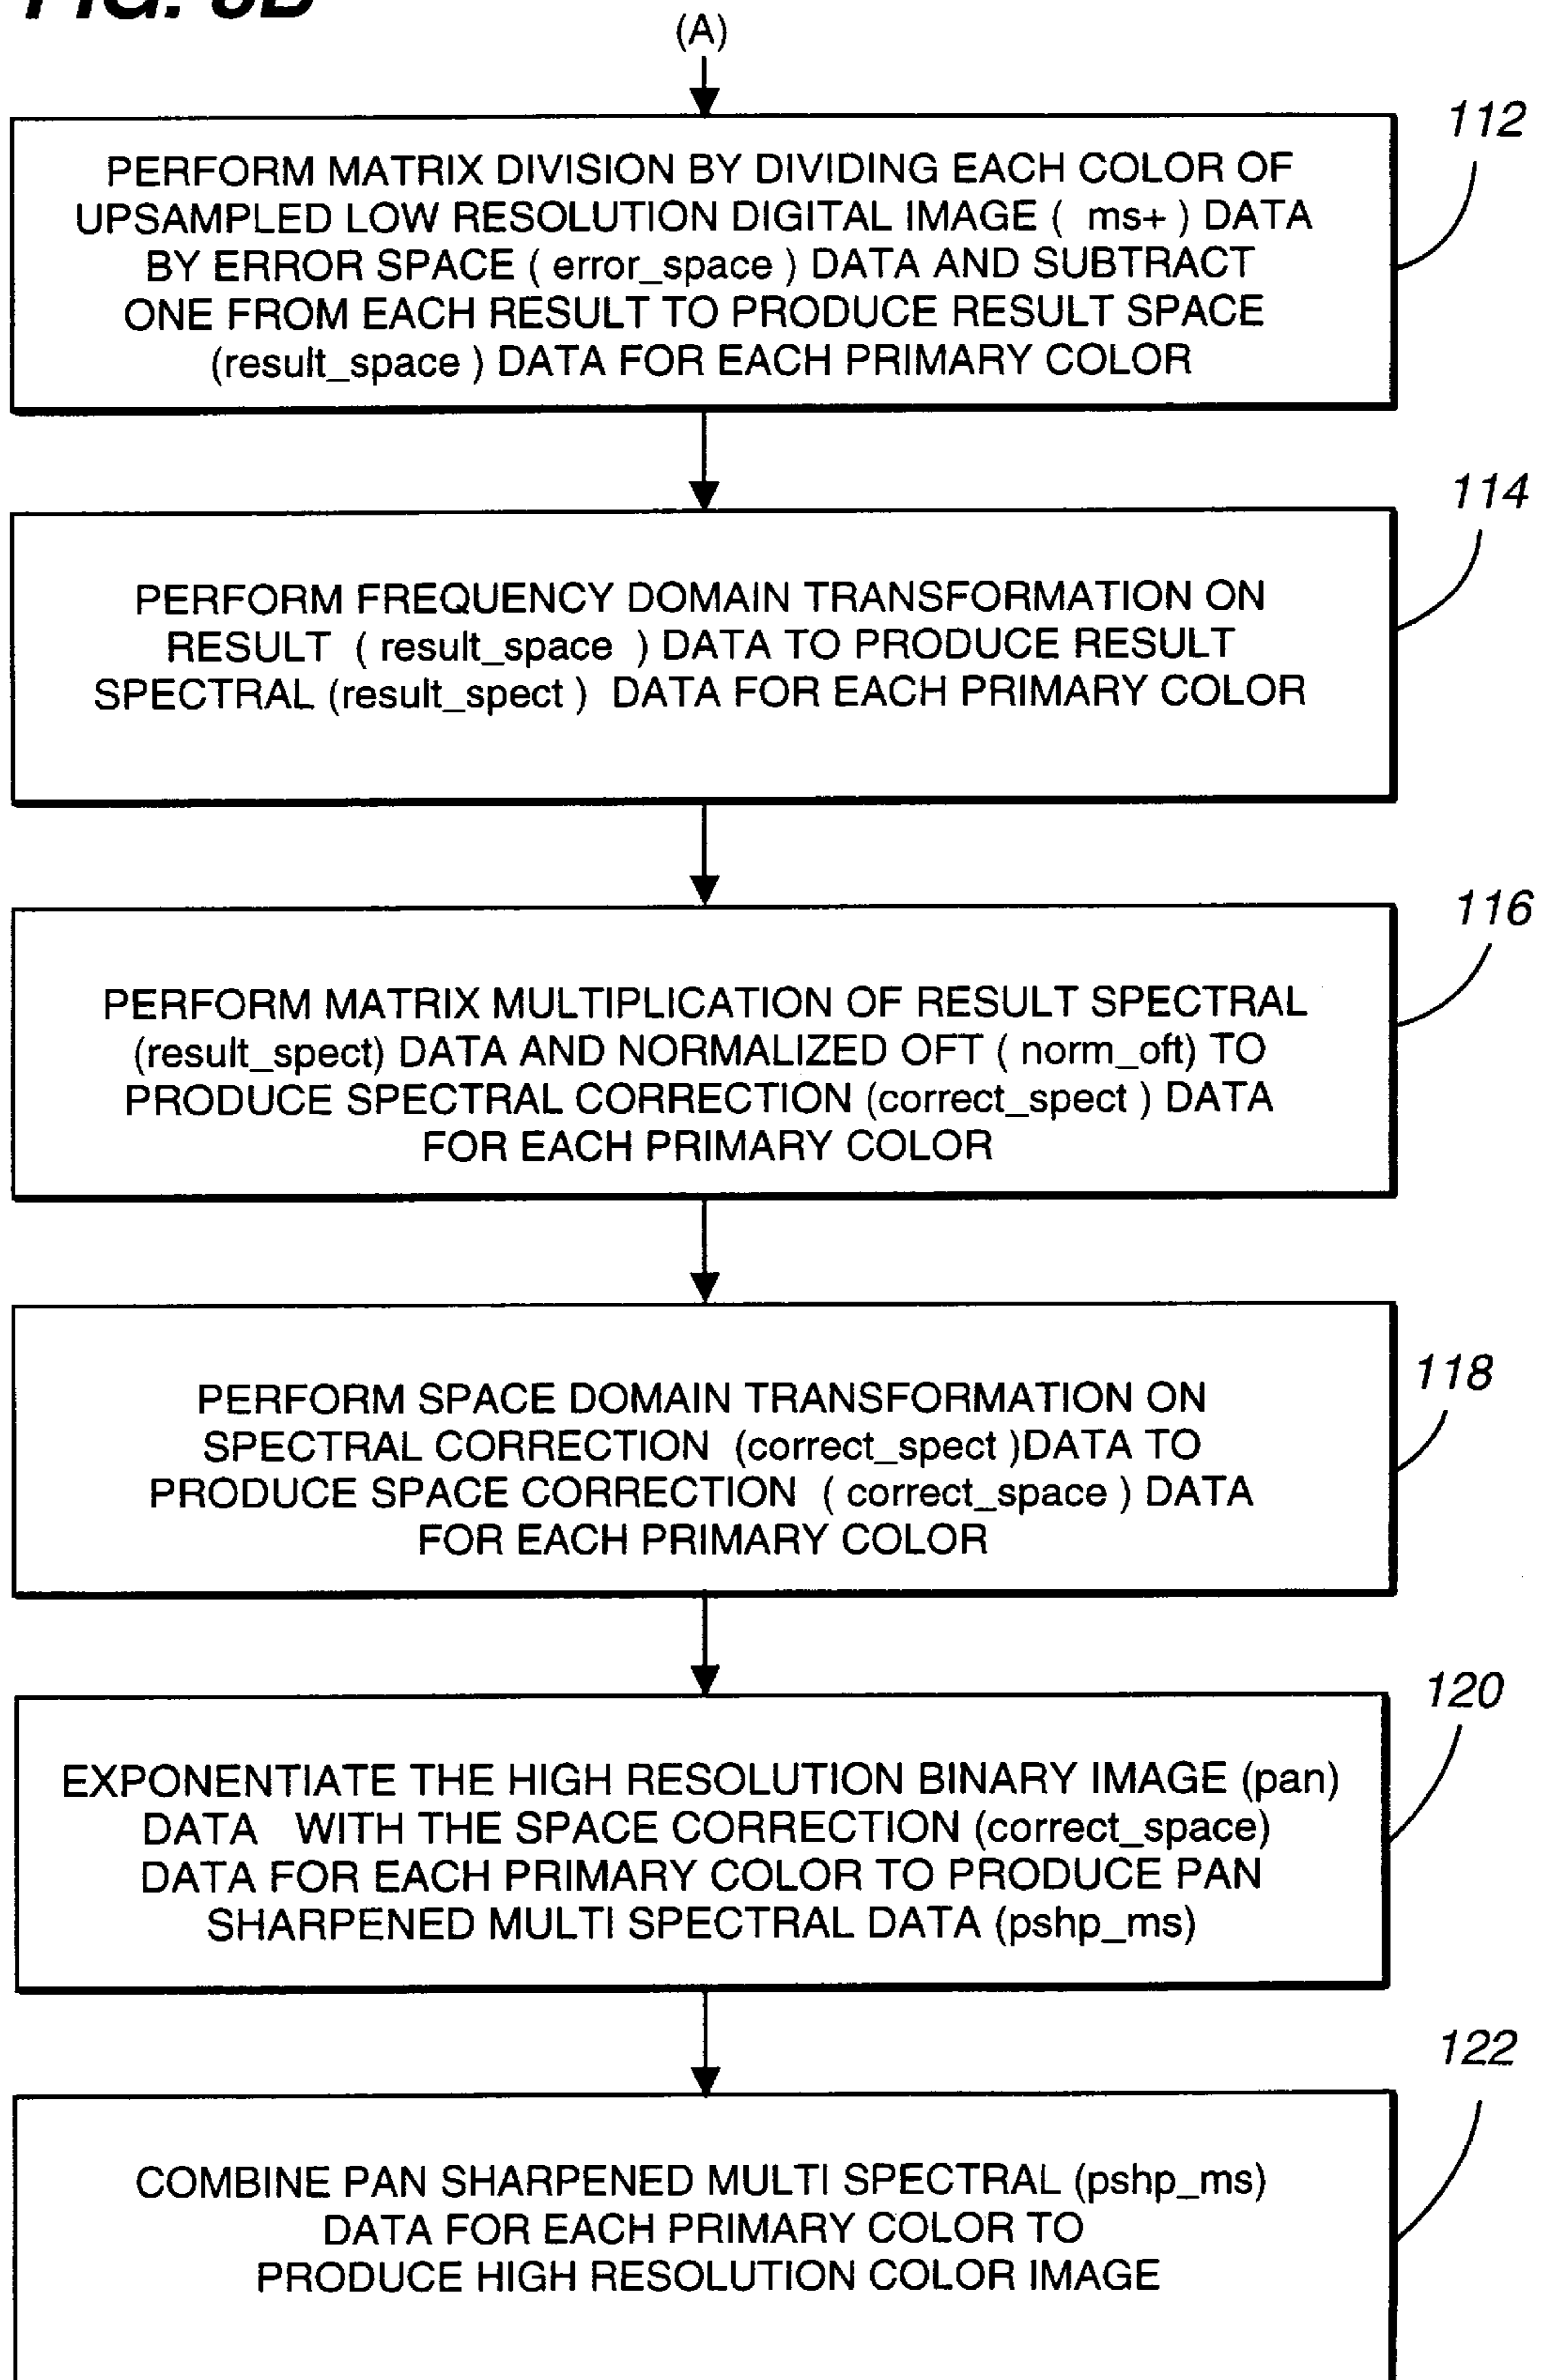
FIG. 3B

(A)

112

PERFORM MATRIX DIVISION BY DIVIDING EACH COLOR OF UPSAMPLED LOW RESOLUTION DIGITAL IMAGE ( ms+ ) DATA BY ERROR SPACE ( error_space ) DATA AND SUBTRACT ONE FROM EACH RESULT TO PRODUCE RESULT SPACE (result_space ) DATA FOR EACH PRIMARY COLOR

114

PERFORM FREQUENCY DOMAIN TRANSFORMATION ON RESULT ( result_space ) DATA TO PRODUCE RESULT SPECTRAL (result_spect ) DATA FOR EACH PRIMARY COLOR

116

PERFORM MATRIX MULTIPLICATION OF RESULT SPECTRAL (result_spect) DATA AND NORMALIZED OFT ( norm_oft) TO PRODUCE SPECTRAL CORRECTION (correct_spect ) DATA FOR EACH PRIMARY COLOR

118

PERFORM SPACE DOMAIN TRANSFORMATION ON SPECTRAL CORRECTION (correct_spect )DATA TO PRODUCE SPACE CORRECTION ( correct_space ) DATA FOR EACH PRIMARY COLOR

120

EXPONENTIATE THE HIGH RESOLUTION BINARY IMAGE (pan) DATA WITH THE SPACE CORRECTION (correct_space) DATA FOR EACH PRIMARY COLOR TO PRODUCE PAN SHARPENED MULTI SPECTRAL DATA (pshp_ms)

122

COMBINE PAN SHARPENED MULTI SPECTRAL (pshp_ms) DATA FOR EACH PRIMARY COLOR TO PRODUCE HIGH RESOLUTION COLOR IMAGE